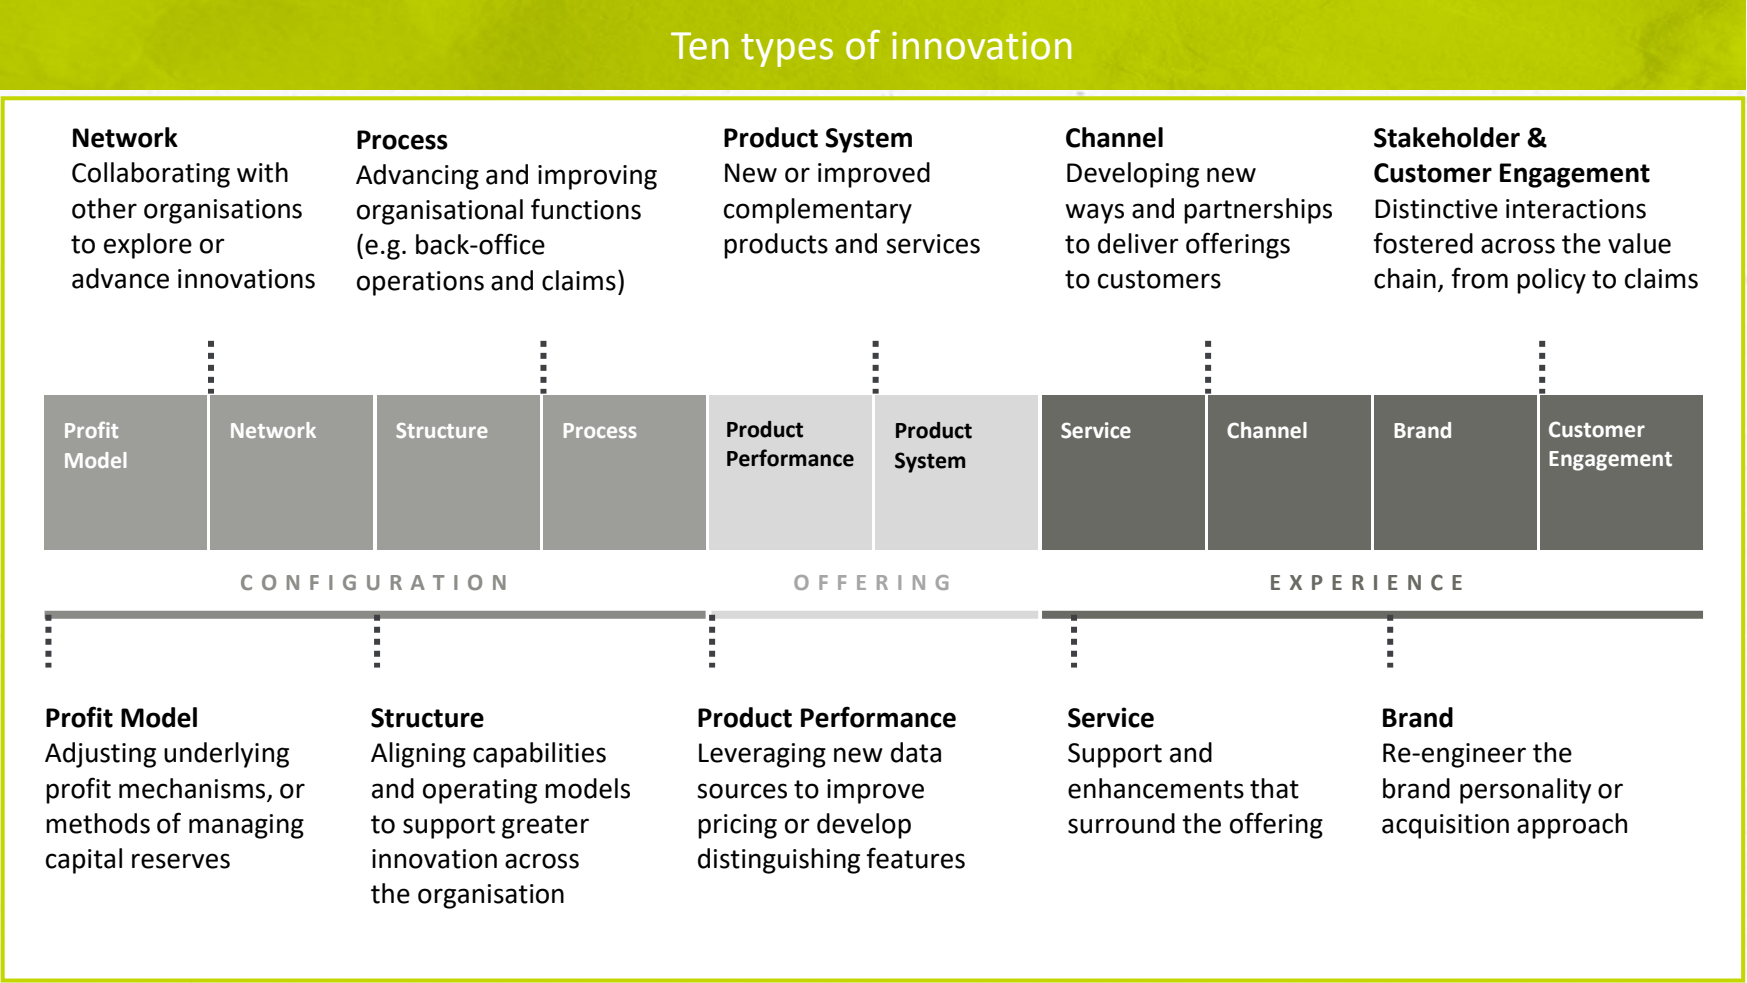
Ten types of innovation

**Network**
Collaborating with other organisations to explore or advance innovations

**Process**
Advancing and improving organisational functions (e.g. back-office operations and claims)

**Product System**
New or improved complementary products and services

**Channel**
Developing new ways and partnerships to deliver offerings to customers

**Stakeholder & Customer Engagement**
Distinctive interactions fostered across the value chain, from policy to claims

Profit Model | Network | Structure | Process | Product Performance | Product System | Service | Channel | Brand | Customer Engagement

CONFIGURATION

OFFERING

EXPERIENCE

**Profit Model**
Adjusting underlying profit mechanisms, or methods of managing capital reserves

**Structure**
Aligning capabilities and operating models to support greater innovation across the organisation

**Product Performance**
Leveraging new data sources to improve pricing or develop distinguishing features

**Service**
Support and enhancements that surround the offering

**Brand**
Re-engineer the brand personality or acquisition approach